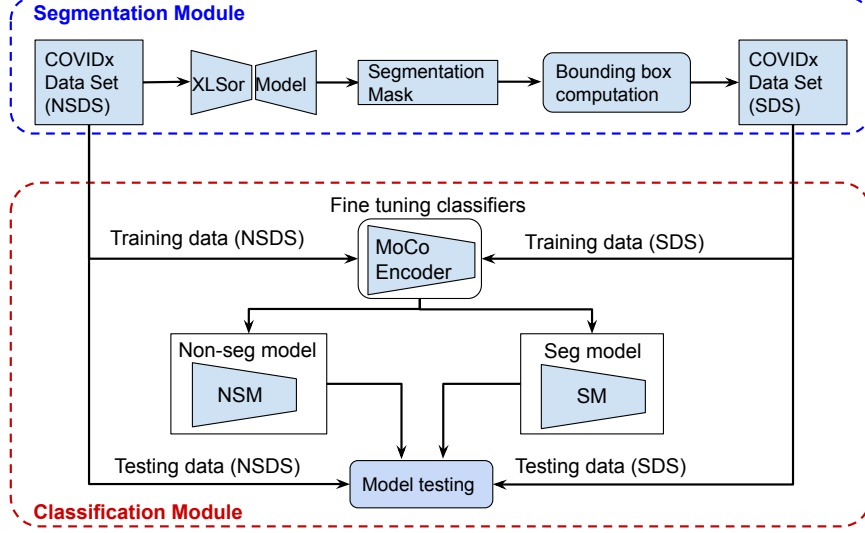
Segmentation Module

COVIDx Data Set (NSDS)

XLSor Model

Segmentation Mask

Bounding box computation

COVIDx Data Set (SDS)

Fine tuning classifiers

Training data (NSDS)

MoCo Encoder

Training data (SDS)

Non-seg model

NSM

Seg model

SM

Testing data (NSDS)

Model testing

Testing data (SDS)

Classification Module